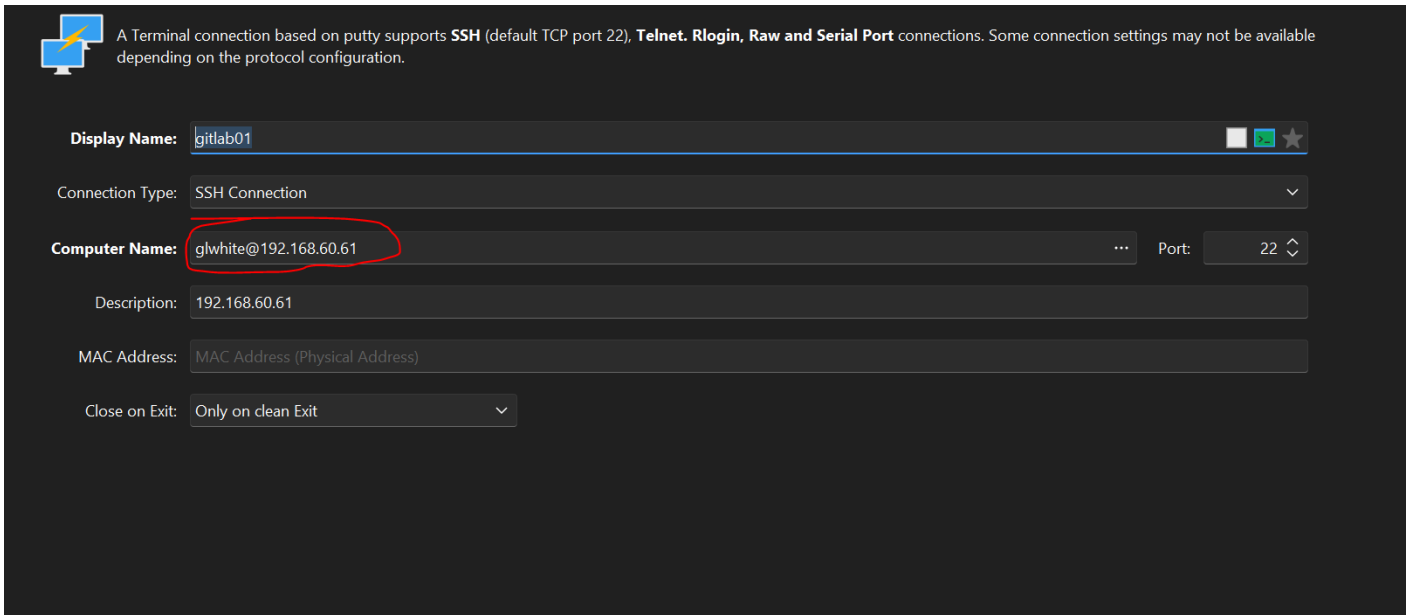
A Terminal connection based on putty supports SSH (default TCP port 22), Telnet. Rlogin, Raw and Serial Port connections. Some connection settings may not be available depending on the protocol configuration.

Display Name: gitlab01

Connection Type: SSH Connection

Computer Name: glwhite@192.168.60.61 ··· Port: 22

Description: 192.168.60.61

MAC Address: MAC Address (Physical Address)

Close on Exit: Only on clean Exit